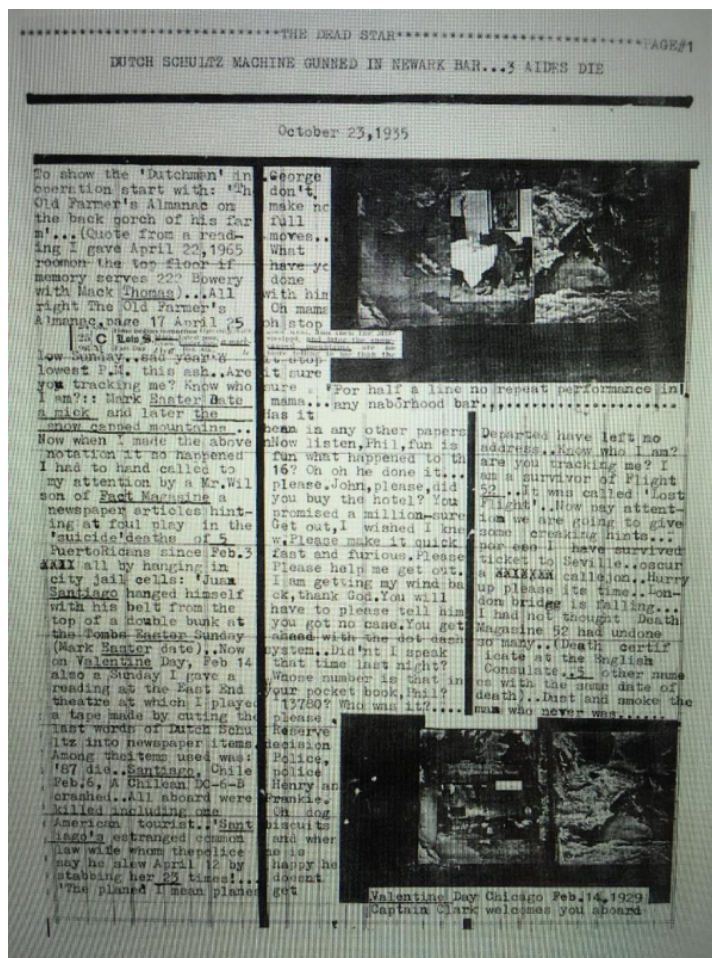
*************************THE DEAD STAR*****************************PAGE#1

DUTCH SCHULTZ MACHINE GUNNED IN NEWARK BAR...3 AIDES DIE

October 23,1935

To show the 'Dutchman' in operation start with: "The Old Farmer's Almanac on the back porch of his farm'...(Quote from a reading I gave April 22,1965 roomon the top floor if memory serves 222 Bowery with Mack Thomas)...All right The Old Farmer's Almanac,page 17 April 25 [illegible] low Sunday..sad year & lowest P.M. this ash..Are you tracking me? Know who I am?:: Mark Easter date a mick and later the snow capped mountains .. Now when I made the above notation it so happened I had to hand called to my attention by a Mr.Wilson of Fact Magazine a newspaper articles hinting at foul play in the 'suicide'deaths of 5 PuertoRicans since Feb.3 XXXX all by hanging in city jail cells: 'Juan Santiago hanged himself with his belt from the top of a double bunk at the Tombs Easter Sunday (Mark Easter date)..Now on Valentine Day, Feb 14 also a Sunday I gave a reading at the East End theatre at which I played a tape made by cuting the last words of Dutch Schultz into newspaper items. Among theitems used was: '87 did..Santiago, Chile Feb.6, A Chilean DC-6-B crashed..All aboard were killed including one American tourist..'Santiago's estranged common law wife whom thepolice say he slew April 12 by stabbing her 25 times!... 'The planed I mean planes

George don't make no full moves.. What have you done with him Oh mama oh stop it stop it sure sure mama... Has it been in any other papers Now listen,Phil,fun is fun what happened to the 16? Oh oh he done it... please.John,please,did you buy the hotel? You promised a million-sure Get out,I wished I knew.Please make it quick fast and furious.Please Please help me get out. I am getting my wind back,thank God.You will have to please tell him you got no case.You get ahead with the dot dash system..Did'nt I speak that time last night? Whose number is that in your pocket book,Phil? '13780? Who was it?... please.. Reserve decision Police, police Henry and Frankie. Oh dog biscuits and when he is happy he doesnt get

"For half a line no repeat performance in any naborhood bar...................

Departed have left no address..Know who I am? are you tracking me? I am a survivor of Flight 22..It was called 'Lost Flight'..Now pay attention we are going to give you creaking hints... you see I have survived ticket to Seville..oscura XXXXXX callejon..Hurry up please its time..London bridge is falling... I had not thought Death Magazine 52 had undone so many..(Death certificate at the English Consulate..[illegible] other name es with the same date of death)..Dust and smoke the man who never was......

Valentine Day Chicago Feb.14,1929
Captain Clark welcomes you aboard